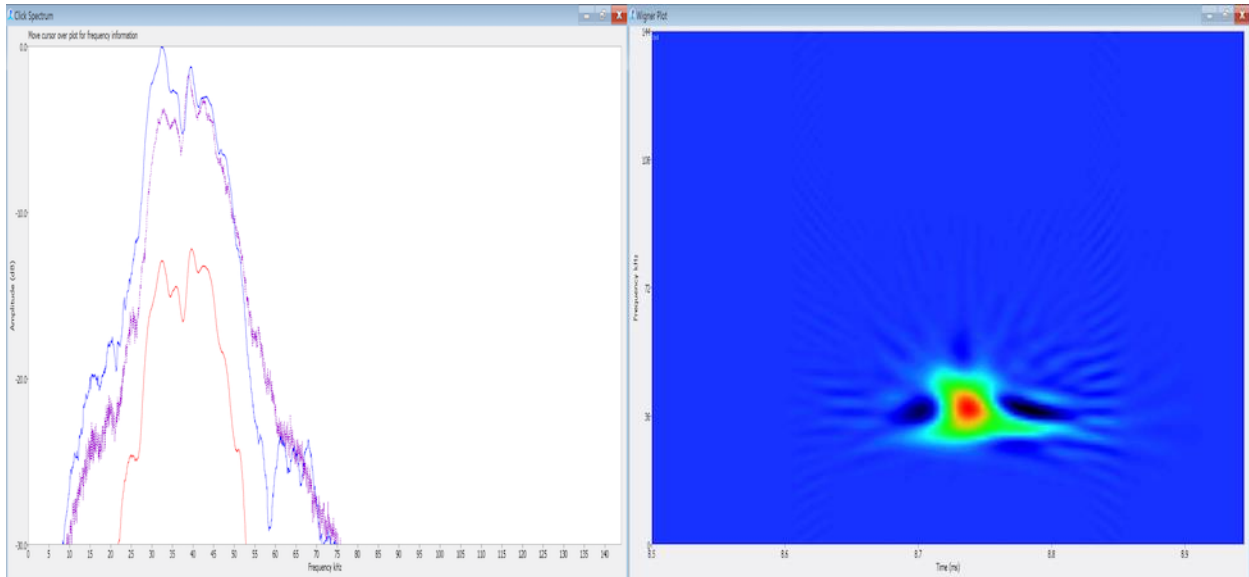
Click Spectrum

Move cursor over plot for frequency information

0.0

-10.0

-20.0

-30.0

Amplitude (dB)

0 5 10 15 20 25 30 35 40 45 50 55 60 65 70 75 80 85 90 95 100 105 110 115 120 125 130 135 140

Frequency kHz

Wigner Plot

144

108

72

36

0

Frequency kHz

8.5 8.6 8.7 8.8 8.9

Time (ms)